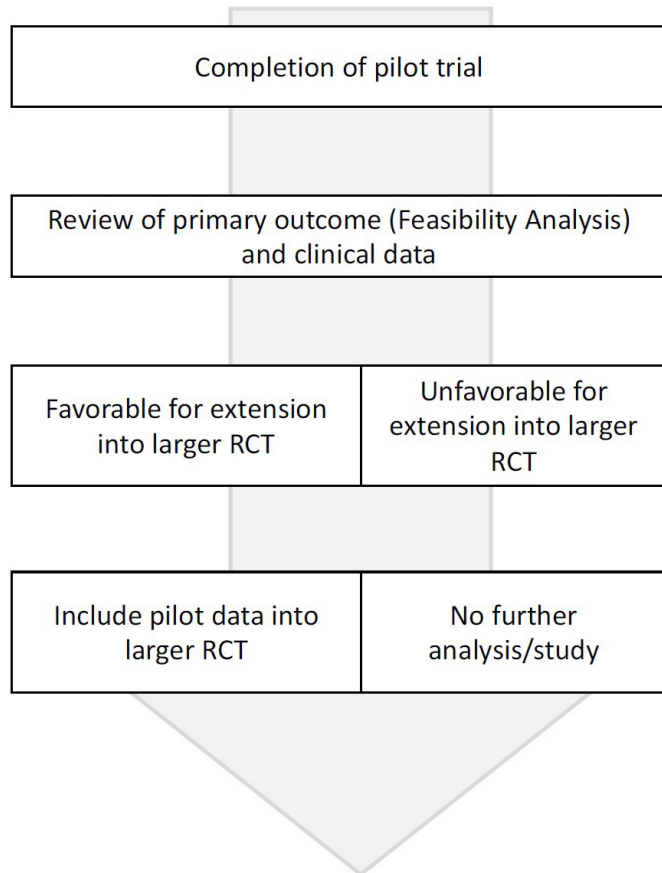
Completion of pilot trial

Review of primary outcome (Feasibility Analysis) and clinical data

Favorable for extension into larger RCT

Unfavorable for extension into larger RCT

Include pilot data into larger RCT

No further analysis/study